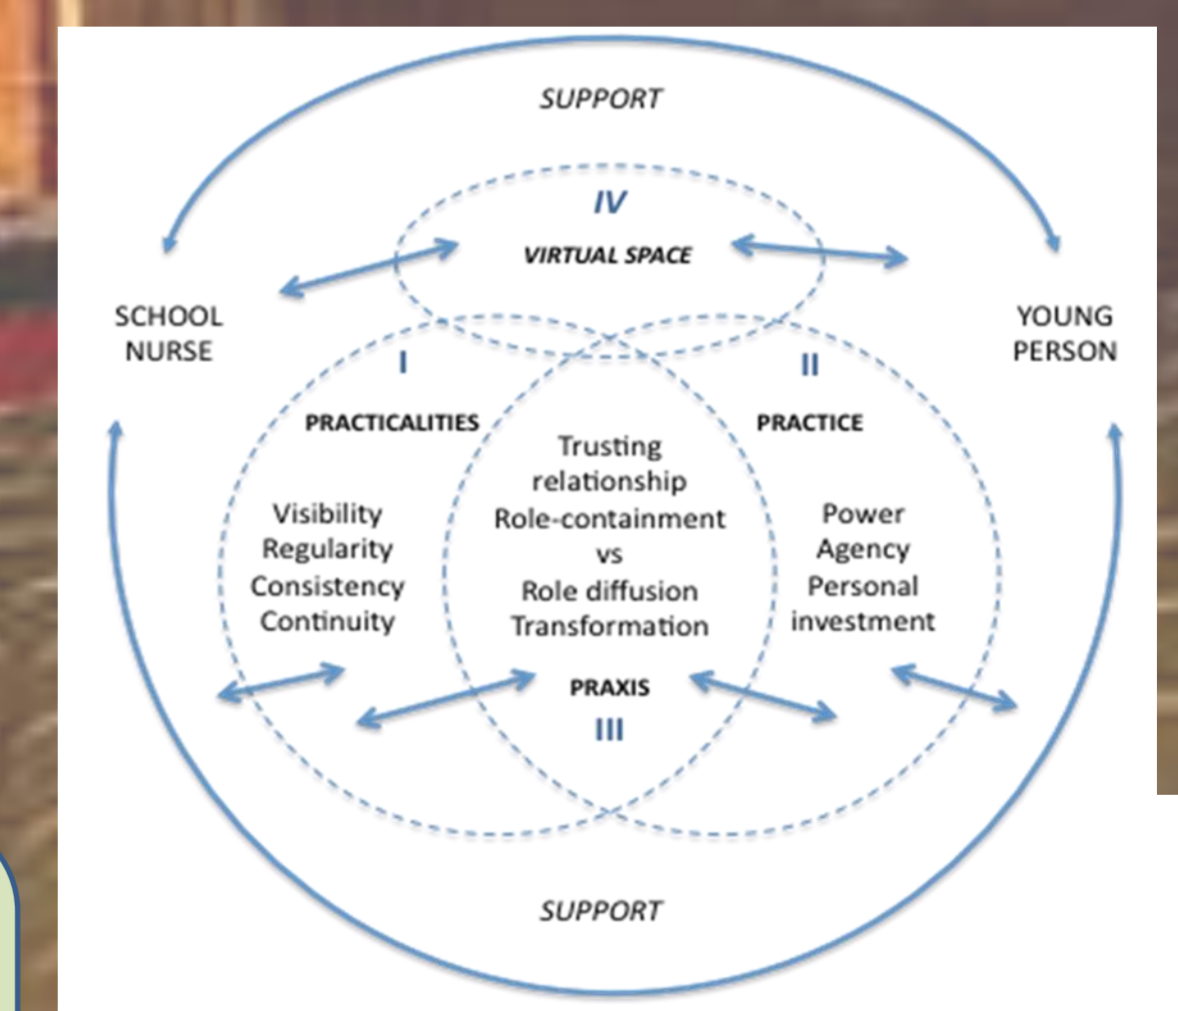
SUPPORT

IV

VIRTUAL SPACE

SCHOOL NURSE

YOUNG PERSON

I

PRACTICALITIES

Visibility
Regularity
Consistency
Continuity

Trusting relationship
Role-containment
vs
Role diffusion
Transformation

II

PRACTICE

Power
Agency
Personal investment

PRAXIS

III

SUPPORT